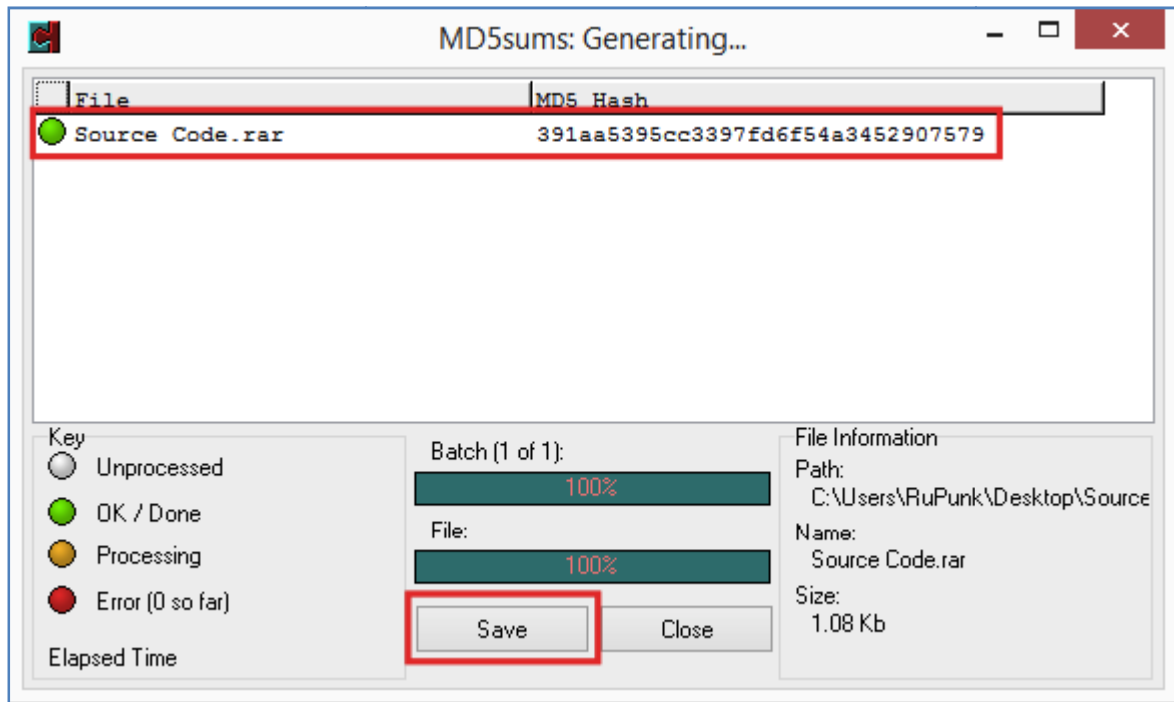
MD5sums: Generating...

| File | MD5 Hash |
|---|---|
| Source Code.rar | 391aa5395cc3397fd6f54a3452907579 |

Key
Unprocessed
OK / Done
Processing
Error (0 so far)
Elapsed Time

Batch (1 of 1):
100%
File:
100%
Save
Close

File Information
Path:
C:\Users\RuPunk\Desktop\Source
Name:
Source Code.rar
Size:
1.08 Kb